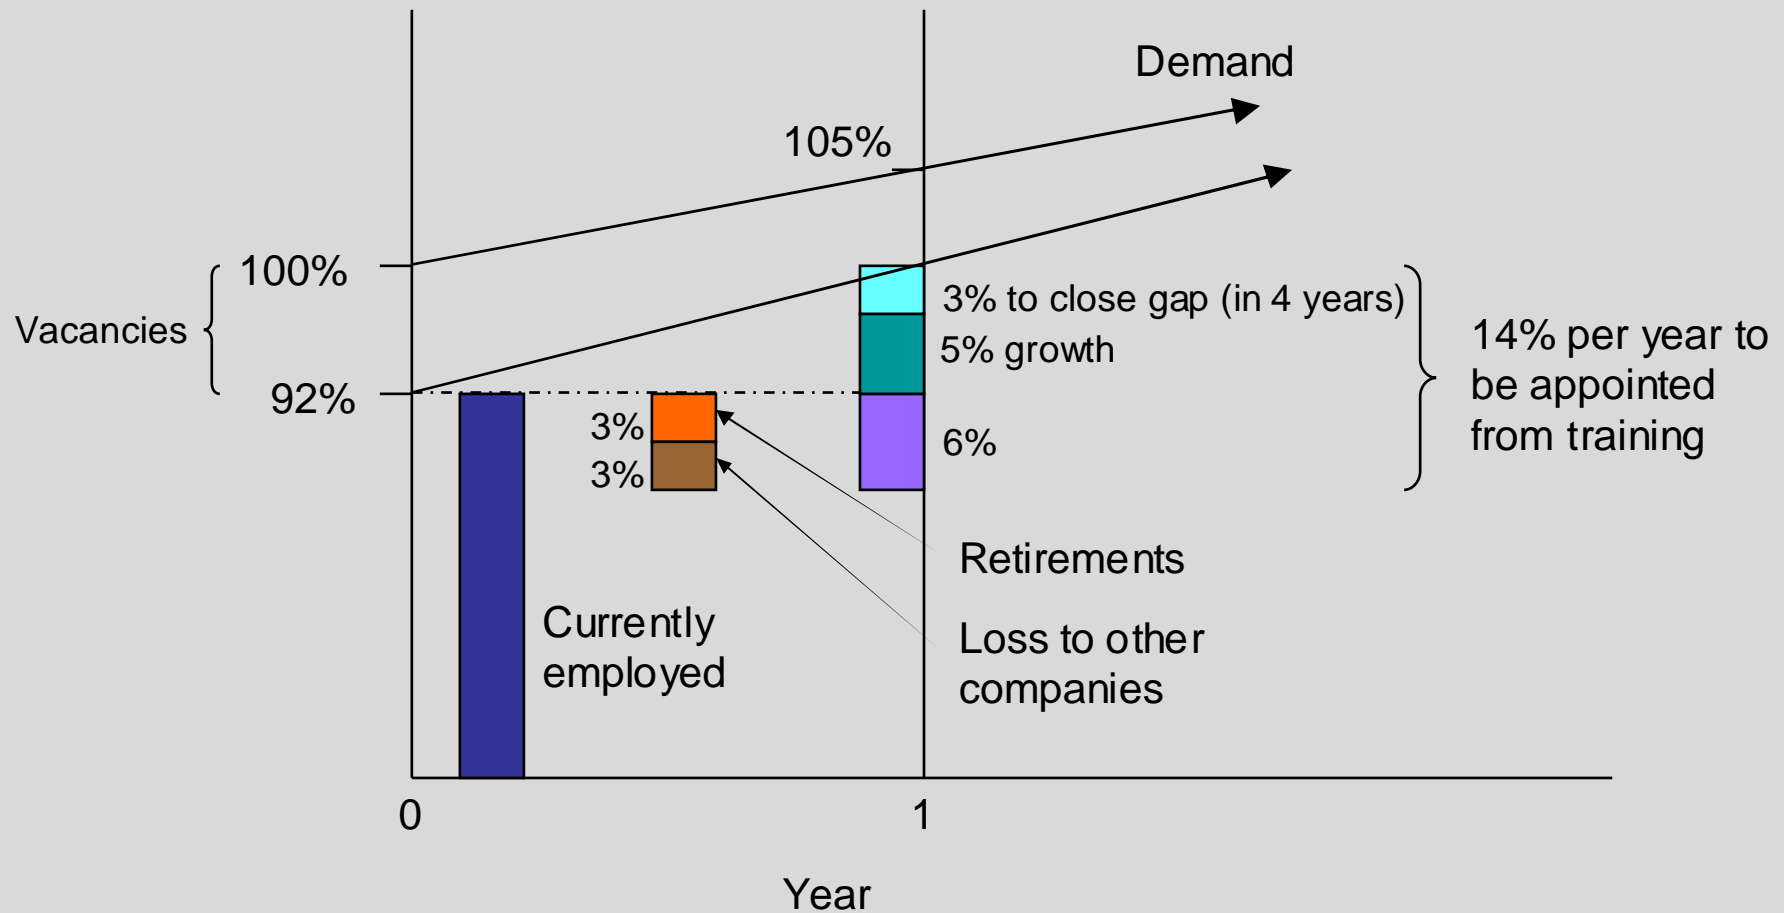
Demand

105%

100%

Vacancies

92%

3% to close gap (in 4 years)

5% growth

14% per year to be appointed from training

3%

3%

6%

Retirements

Currently employed

Loss to other companies

0

1

Year